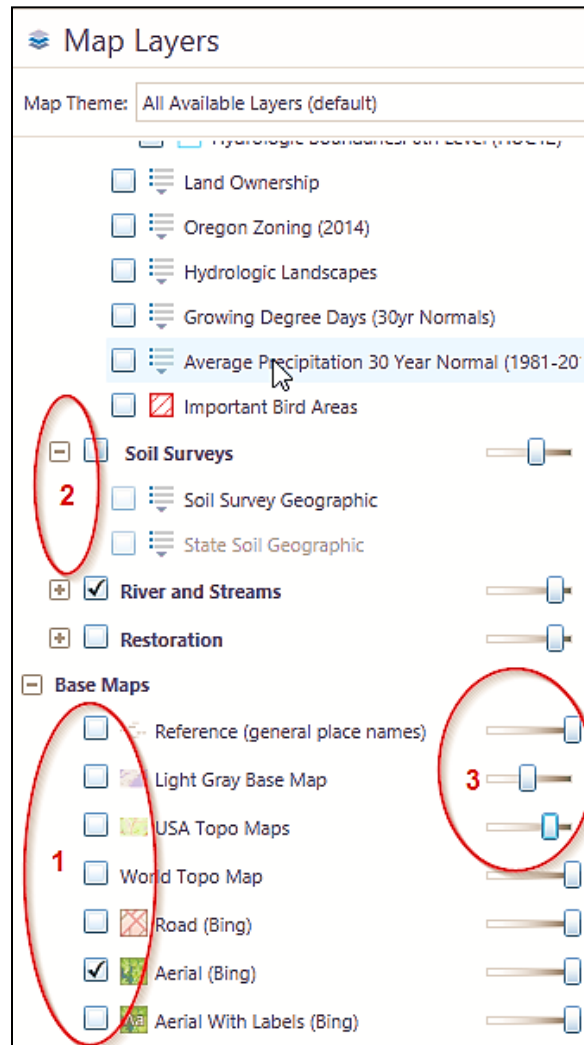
Map Layers

Map Theme: All Available Layers (default)

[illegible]

Land Ownership

Oregon Zoning (2014)

Hydrologic Landscapes

Growing Degree Days (30yr Normals)

Average Precipitation 30 Year Normal (1981-20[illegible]

Important Bird Areas

Soil Surveys

2

Soil Survey Geographic

State Soil Geographic

River and Streams

Restoration

Base Maps

Reference (general place names)

Light Gray Base Map

3

USA Topo Maps

1

World Topo Map

Road (Bing)

Aerial (Bing)

Aerial With Labels (Bing)